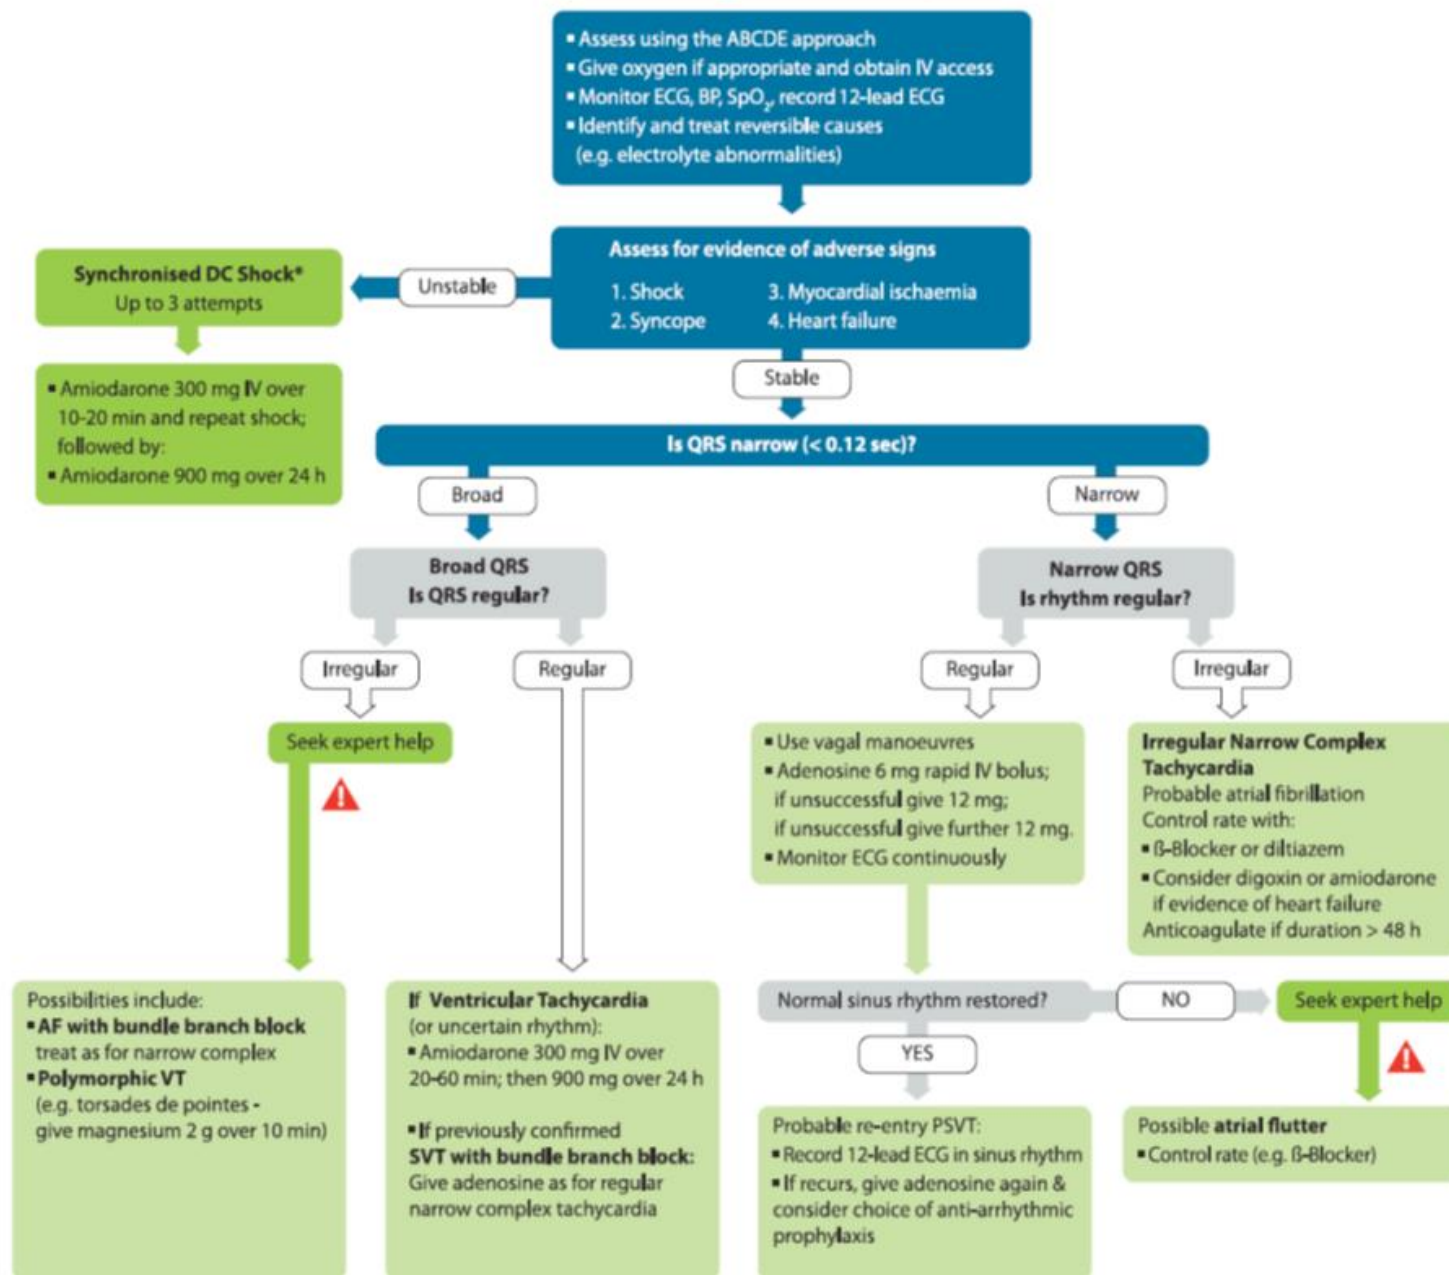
▪ Assess using the ABCDE approach
▪ Give oxygen if appropriate and obtain IV access
▪ Monitor ECG, BP, $SpO_2$, record 12-lead ECG
▪ Identify and treat reversible causes (e.g. electrolyte abnormalities)

Assess for evidence of adverse signs
1. Shock
2. Syncope
3. Myocardial ischaemia
4. Heart failure

Unstable

Synchronised DC Shock*
Up to 3 attempts

▪ Amiodarone 300 mg IV over 10-20 min and repeat shock; followed by:
▪ Amiodarone 900 mg over 24 h

Stable

Is QRS narrow (< 0.12 sec)?

Broad

Broad QRS
Is QRS regular?

Irregular

Seek expert help

Regular

Narrow

Narrow QRS
Is rhythm regular?

Regular

▪ Use vagal manoeuvres
▪ Adenosine 6 mg rapid IV bolus; if unsuccessful give 12 mg; if unsuccessful give further 12 mg.
▪ Monitor ECG continuously

Irregular

Irregular Narrow Complex Tachycardia
Probable atrial fibrillation
Control rate with:
▪ ß-Blocker or diltiazem
▪ Consider digoxin or amiodarone if evidence of heart failure
Anticoagulate if duration > 48 h

Possibilities include:
▪ AF with bundle branch block treat as for narrow complex
▪ Polymorphic VT (e.g. torsades de pointes - give magnesium 2 g over 10 min)

If Ventricular Tachycardia (or uncertain rhythm):
▪ Amiodarone 300 mg IV over 20-60 min; then 900 mg over 24 h

▪ If previously confirmed SVT with bundle branch block:
Give adenosine as for regular narrow complex tachycardia

Normal sinus rhythm restored?

NO

Seek expert help

YES

Probable re-entry PSVT:
▪ Record 12-lead ECG in sinus rhythm
▪ If recurs, give adenosine again & consider choice of anti-arrhythmic prophylaxis

Possible atrial flutter
▪ Control rate (e.g. ß-Blocker)